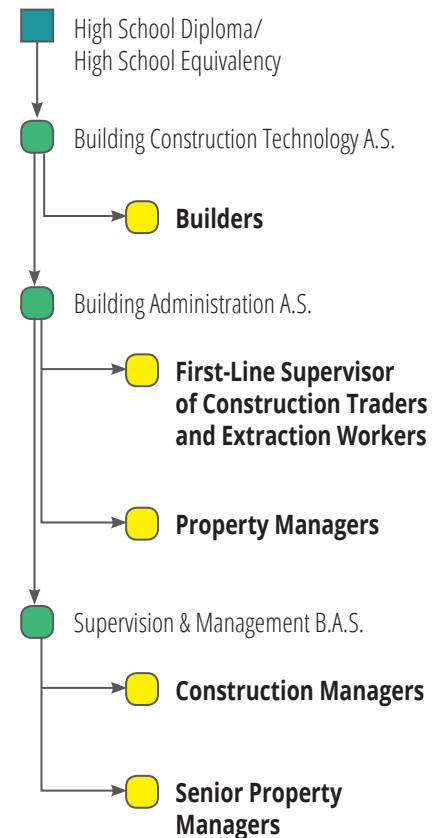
High School Diploma/
High School Equivalency

Building Construction Technology A.S.

Builders

Building Administration A.S.

First-Line Supervisor of Construction Traders and Extraction Workers

Property Managers

Supervision & Management B.A.S.

Construction Managers

Senior Property Managers